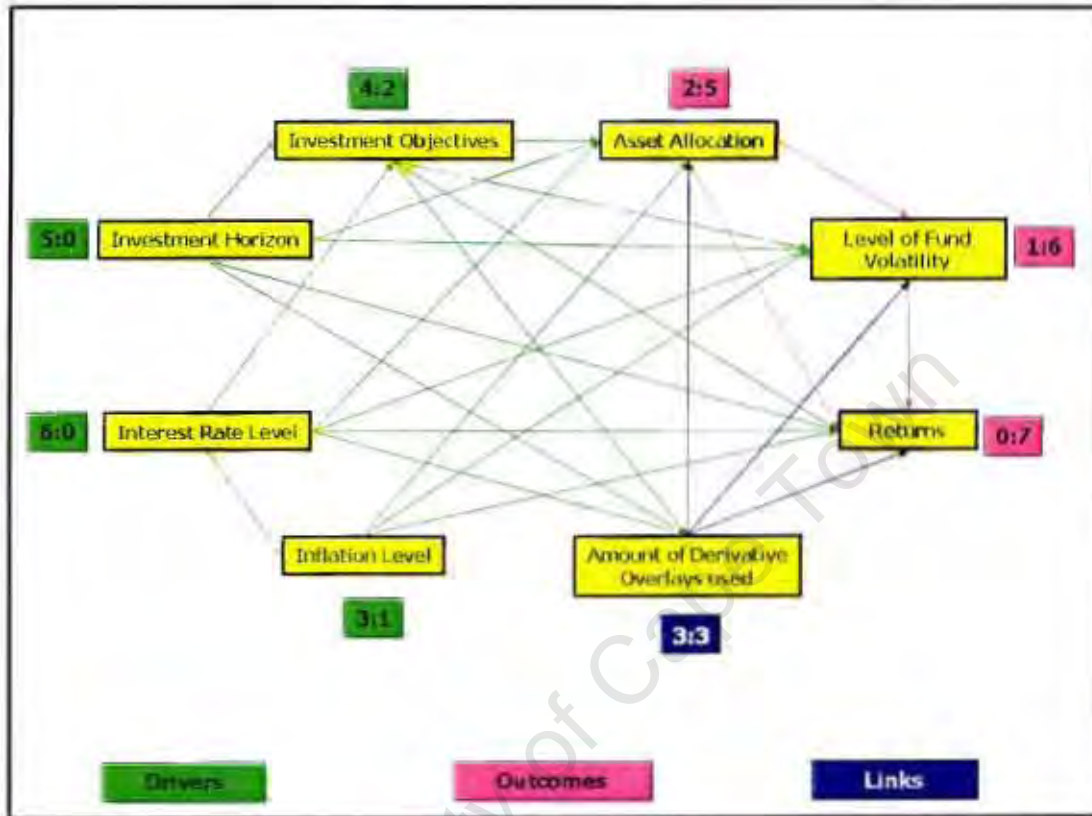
4:2

Investment Objectives

2:5

Asset Allocation

5:0

Investment Horizon

Level of Fund Volatility

1:6

6:0

Interest Rate Level

Returns

0:7

Inflation Level

Amount of Derivative Overlays used

3:1

3:3

University of Cape Town

Drivers

Outcomes

Links